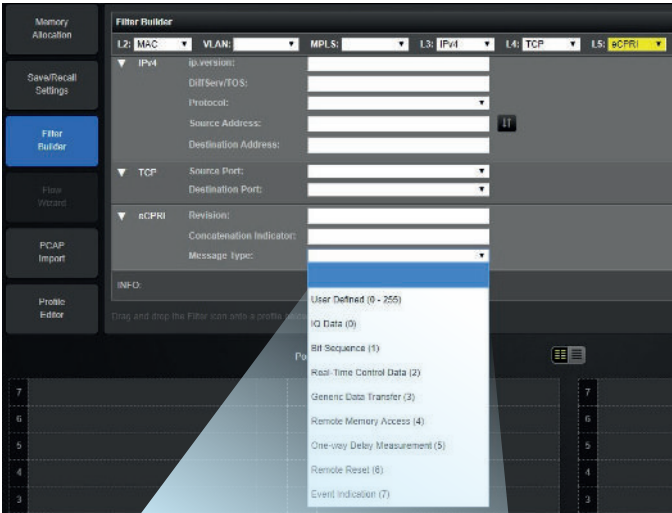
Memory Allocation

Save/Recall Settings

Filter Builder

Flow Wizard

PCAP Import

Profile Editor

Filter Builder

L2: MAC ▼ VLAN: ▼ MPLS: ▼ L3: IPv4 ▼ L4: TCP ▼ L5: eCPRI ▼

▼ IPv4 ip.version:
DiffServ/TOS:
Protocol: ▼
Source Address:
Destination Address:

▼ TCP Source Port: ▼
Destination Port: ▼

▼ eCPRI Revision:
Concatenation Indicator:
Message Type: ▼

INFO:

Drag and drop the Filter icon onto a profile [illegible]

Po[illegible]

User Defined (0 - 255)
IQ Data (0)
Bit Sequence (1)
Real-Time Control Data (2)
Generic Data Transfer (3)
Remote Memory Access (4)
One-way Delay Measurement (5)
Remote Reset (6)
Event Indication (7)

7
6
5
4
3

7
6
5
4
3